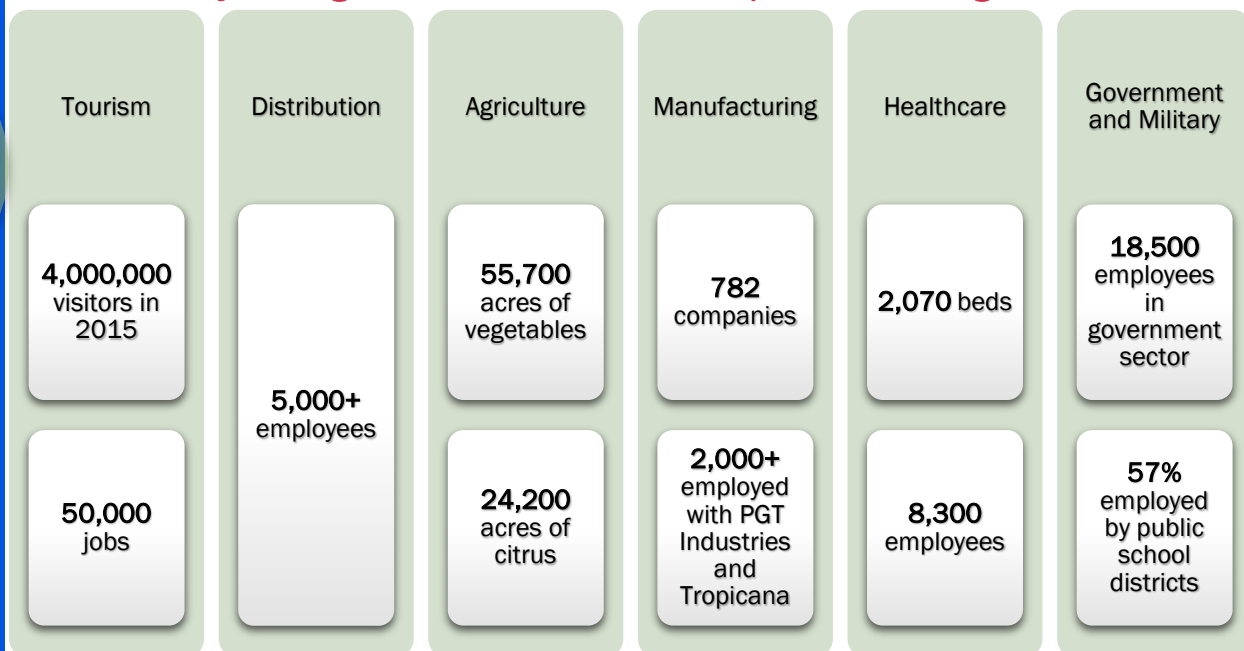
Tourism

4,000,000 visitors in 2015

50,000 jobs

Distribution

5,000+ employees

Agriculture

55,700 acres of vegetables

24,200 acres of citrus

Manufacturing

782 companies

2,000+ employed with PGT Industries and Tropicana

Healthcare

2,070 beds

8,300 employees

Government and Military

18,500 employees in government sector

57% employed by public school districts